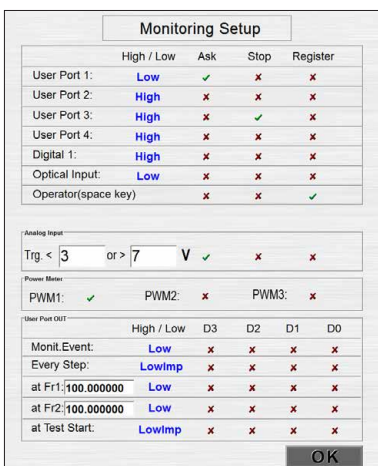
Monitoring Setup

| | High / Low | Ask | Stop | Register |
|---|---|---|---|---|
| User Port 1: | Low | ✓ | × | × |
| User Port 2: | High | × | × | × |
| User Port 3: | High | × | ✓ | × |
| User Port 4: | High | × | × | × |
| Digital 1: | High | × | × | × |
| Optical Input: | Low | × | × | × |
| Operator(space key) | | × | × | ✓ |

Analog Input

Trg. < 3 or > 7 V ✓ × ×

Power Meter

PWM1: ✓ PWM2: × PWM3: ×

User Port OUT

| | High / Low | D3 | D2 | D1 | D0 |
|---|---|---|---|---|---|
| Monit.Event: | Low | × | × | × | × |
| Every Step: | LowImp | × | × | × | × |
| at Fr1: 100.000000 | Low | × | × | × | × |
| at Fr2: 100.000000 | Low | × | × | × | × |
| at Test Start: | LowImp | × | × | × | × |

OK